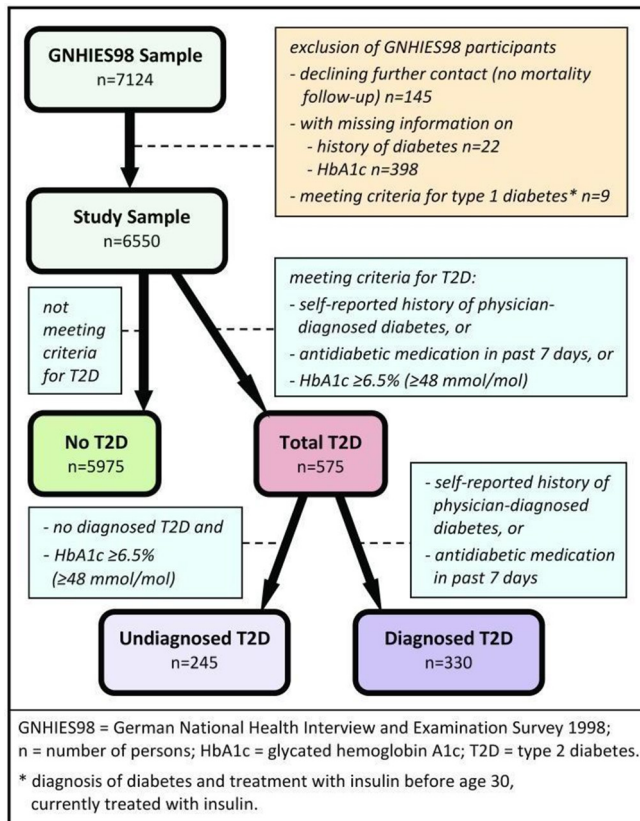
GNHIES98 Sample
n=7124

exclusion of GNHIES98 participants
- declining further contact (no mortality follow-up) n=145
- with missing information on
- history of diabetes n=22
- HbA1c n=398
- meeting criteria for type 1 diabetes* n=9

Study Sample
n=6550

not meeting criteria for T2D

meeting criteria for T2D:
- self-reported history of physician-diagnosed diabetes, or
- antidiabetic medication in past 7 days, or
- HbA1c ≥6.5% (≥48 mmol/mol)

No T2D
n=5975

Total T2D
n=575

- no diagnosed T2D and
- HbA1c ≥6.5% (≥48 mmol/mol)

- self-reported history of physician-diagnosed diabetes, or
- antidiabetic medication in past 7 days

Undiagnosed T2D
n=245

Diagnosed T2D
n=330

GNHIES98 = German National Health Interview and Examination Survey 1998; n = number of persons; HbA1c = glycated hemoglobin A1c; T2D = type 2 diabetes.

* diagnosis of diabetes and treatment with insulin before age 30, currently treated with insulin.